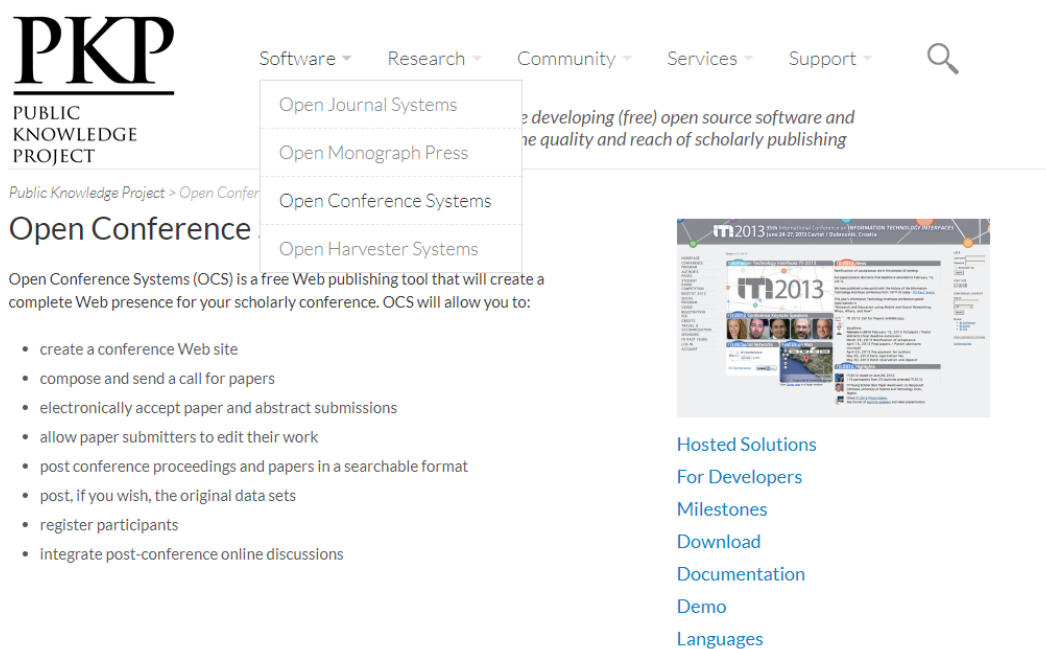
PKP
PUBLIC KNOWLEDGE PROJECT

Software Research Community Services Support

Open Journal Systems
Open Monograph Press
Open Conference Systems
Open Harvester Systems

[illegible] developing (free) open source software and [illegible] quality and reach of scholarly publishing

Public Knowledge Project > Open Confer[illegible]

Open Conference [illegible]

Open Conference Systems (OCS) is a free Web publishing tool that will create a complete Web presence for your scholarly conference. OCS will allow you to:

- create a conference Web site
- compose and send a call for papers
- electronically accept paper and abstract submissions
- allow paper submitters to edit their work
- post conference proceedings and papers in a searchable format
- post, if you wish, the original data sets
- register participants
- integrate post-conference online discussions

ITI 2013 35th International Conference on INFORMATION TECHNOLOGY INTERFACES June 24-27, 2013 Cavtat / Dubrovnik, Croatia

ITI 2013

Hosted Solutions
For Developers
Milestones
Download
Documentation
Demo
Languages